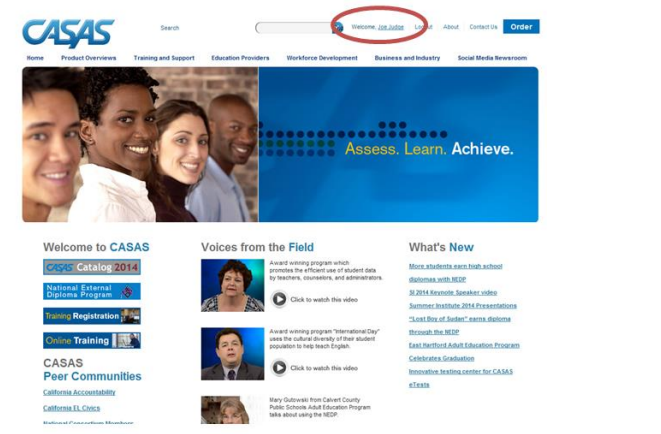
CASAS

Search

Welcome, Joe Judge | Logout | About | Contact Us | Order

Home | Product Overviews | Training and Support | Education Providers | Workforce Development | Business and Industry | Social Media Newsroom

Assess. Learn. Achieve.

Welcome to CASAS

CASAS Catalog 2014

National External Diploma Program

Training Registration

Online Training

CASAS Peer Communities

California Accountability

California EL Civics

National Consortium Members

Voices from the Field

Award winning program which promotes the efficient use of student data by teachers, counselors, and administrators.

Click to watch this video

Award winning program "International Day" uses the cultural diversity of their student population to help teach English.

Click to watch this video

Mary Gutowski from Calvert County Public Schools Adult Education Program talks about using the NEDP.

What's New

More students earn high school diplomas with NEDP

SI 2014 Keynote Speaker video

Summer Institute 2014 Presentations

"Lost Boy of Sudan" earns diploma through the NEDP

East Hartford Adult Education Program Celebrates Graduation

Innovative testing center for CASAS eTests